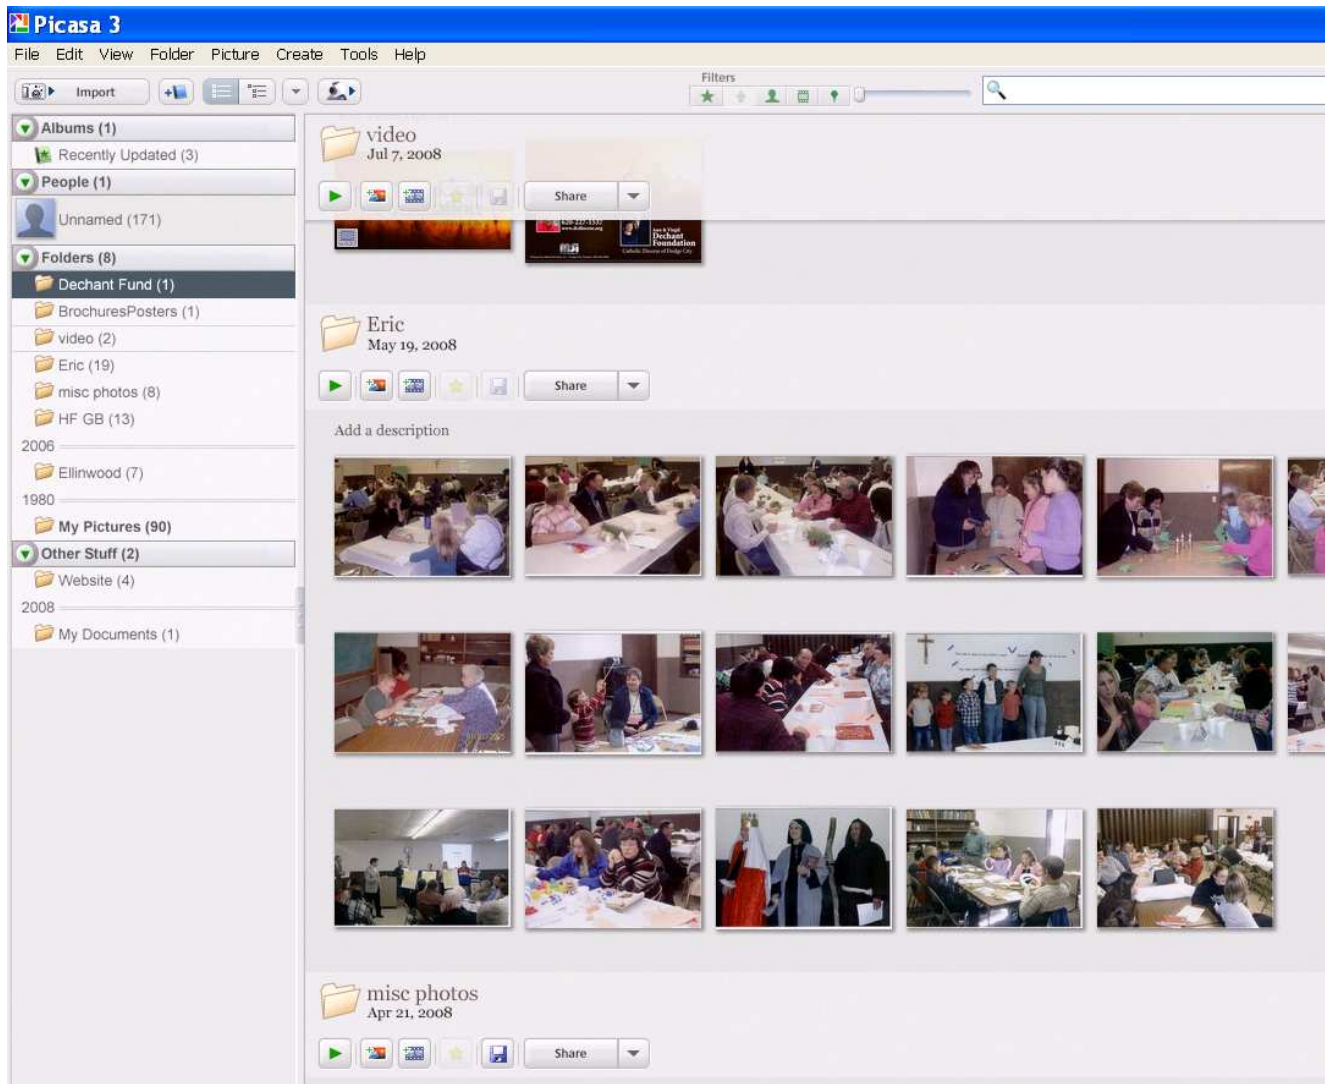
Picasa 3

File Edit View Folder Picture Create Tools Help

Import

Filters

Albums (1)
Recently Updated (3)
People (1)
Unnamed (171)
Folders (8)
Dechant Fund (1)
BrochuresPosters (1)
video (2)
Eric (19)
misc photos (8)
HF GB (13)
2006
Ellinwood (7)
1980
My Pictures (90)
Other Stuff (2)
Website (4)
2008
My Documents (1)

video
Jul 7, 2008

Share

Dechant Foundation

Eric
May 19, 2008

Share

Add a description

misc photos
Apr 21, 2008

Share